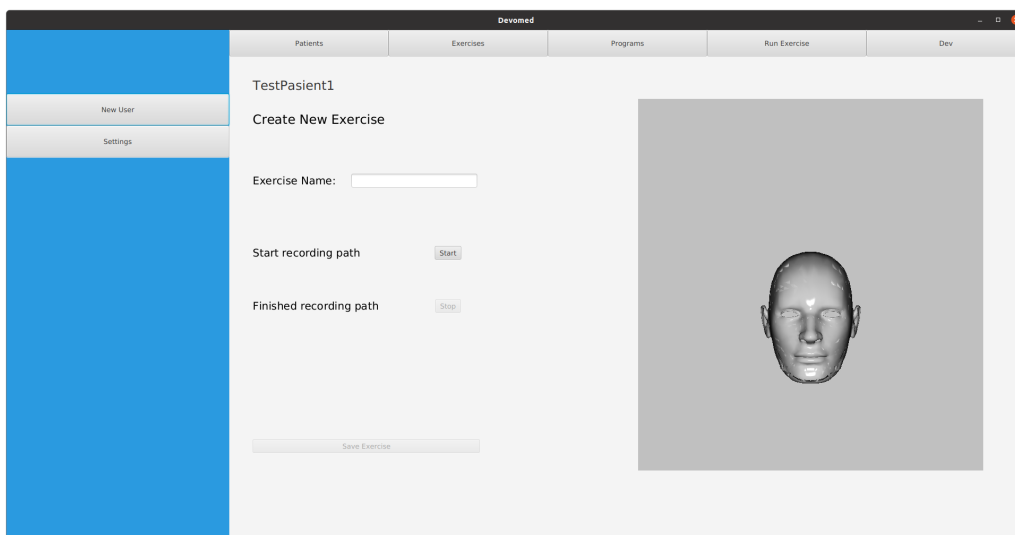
Devomed

Patients | Exercises | Programs | Run Exercise | Dev

New User

Settings

TestPasient1

Create New Exercise

Exercise Name:

Start recording path

Start

Finished recording path

Stop

Save Exercise